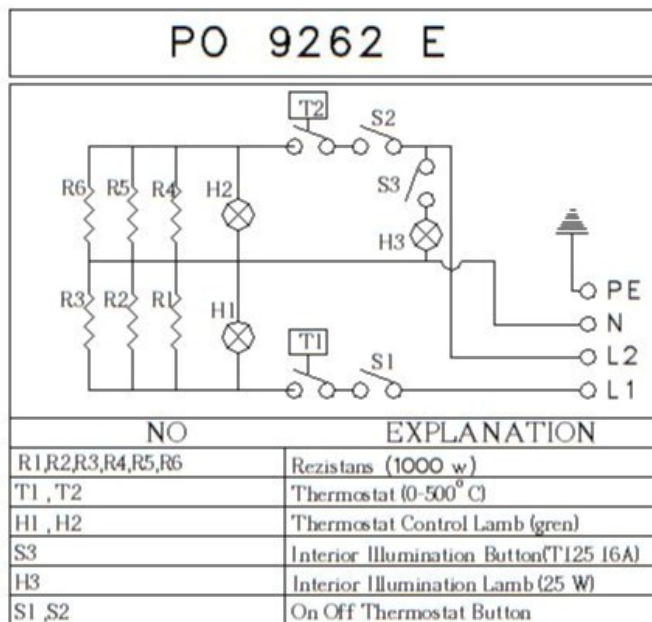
PO 9262 E

T2
S2
R6
R5
R4
H2
S3
H3
PE
R3
R2
R1
H1
N
T1
S1
L2
L1

| NO | EXPLANATION |
|---|---|
| R1,R2,R3,R4,R5,R6 | Rezistans (1000 w) |
| T1 , T2 | Thermostat (0-500° C) |
| H1 , H2 | Thermostat Control Lamb (gren) |
| S3 | Interior Illumination Button(T125 16A) |
| H3 | Interior Illumination Lamb (25 W) |
| S1 ,S2 | On Off Thermostat Button |